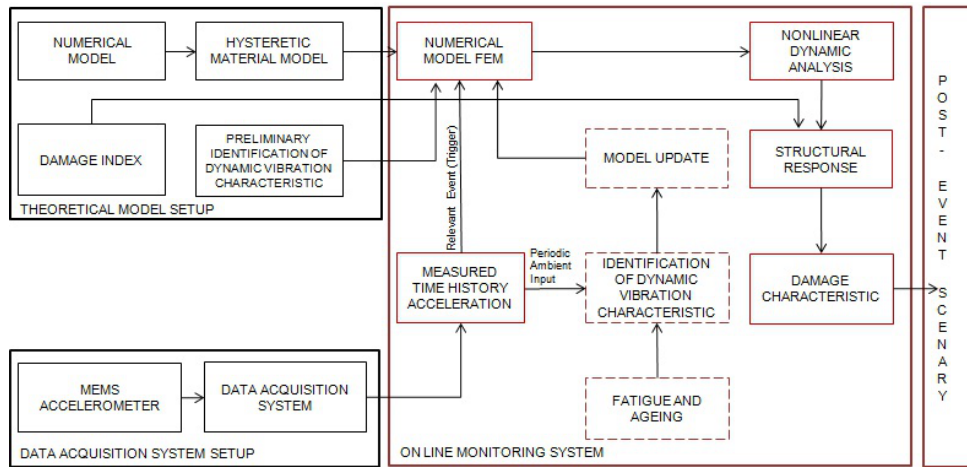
NUMERICAL MODEL

HYSTERETIC MATERIAL MODEL

DAMAGE INDEX

PRELIMINARY IDENTIFICATION OF DYNAMIC VIBRATION CHARACTERISTIC

THEORETICAL MODEL SETUP

NUMERICAL MODEL FEM

NONLINEAR DYNAMIC ANALYSIS

MODEL UPDATE

STRUCTURAL RESPONSE

Relevant Event (Trigger)

Periodic Ambient Input

MEASURED TIME HISTORY ACCELERATION

IDENTIFICATION OF DYNAMIC VIBRATION CHARACTERISTIC

DAMAGE CHARACTERISTIC

FATIGUE AND AGEING

ON LINE MONITORING SYSTEM

MEMS ACCELEROMETER

DATA ACQUISITION SYSTEM

DATA ACQUISITION SYSTEM SETUP

POST - EVENT SCENARY